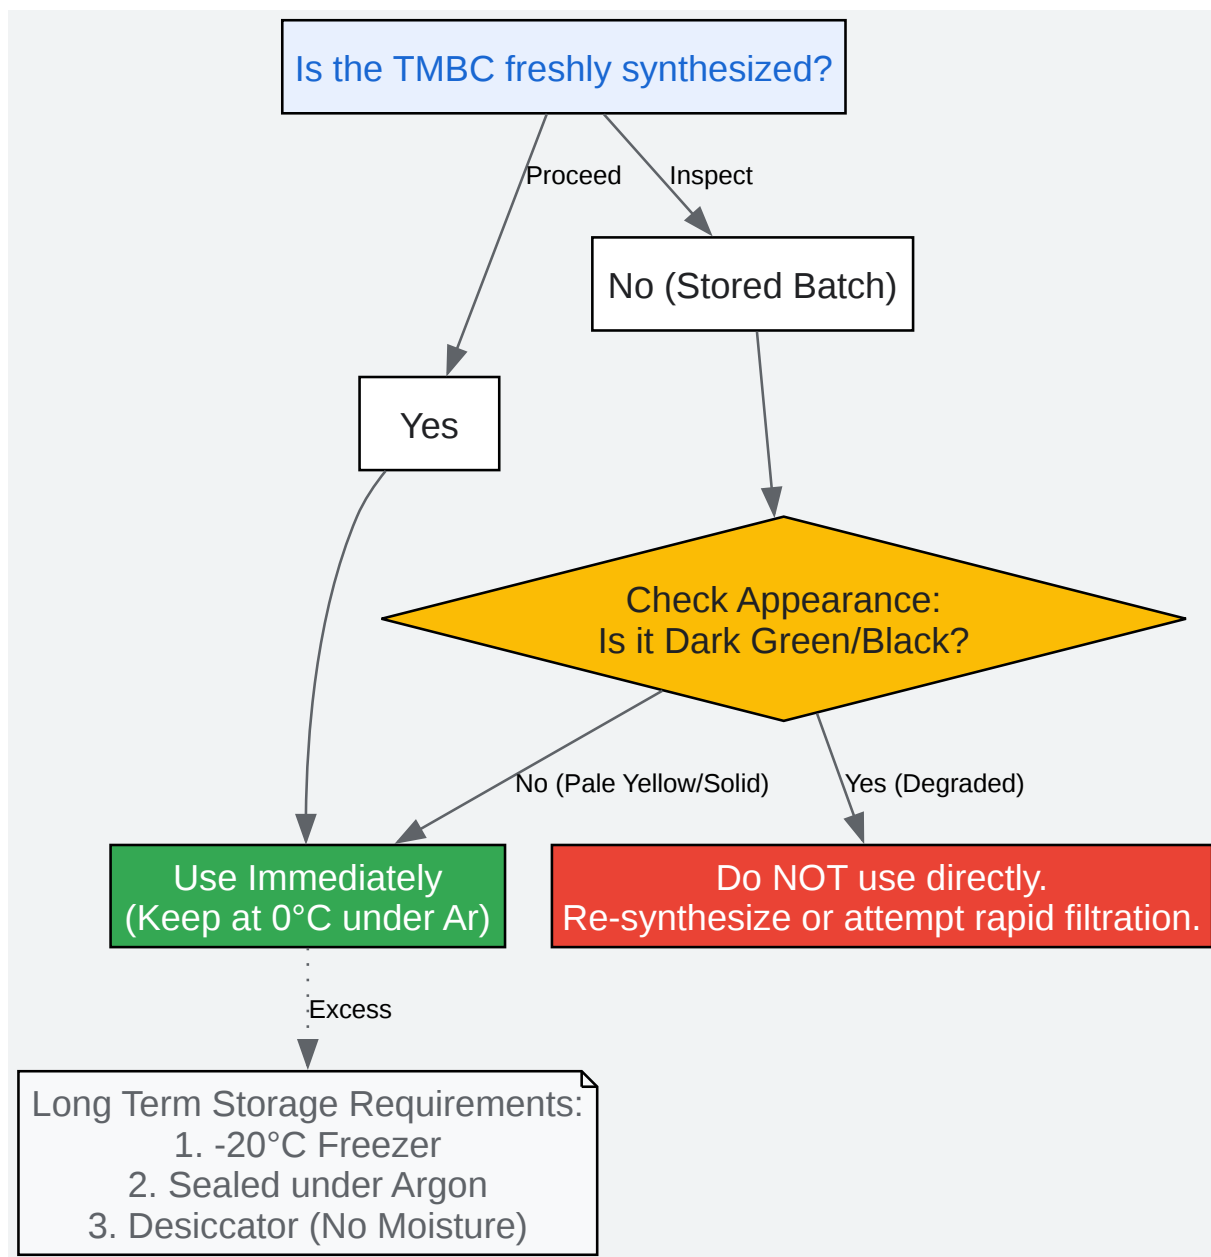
Is the TMBC freshly synthesized?

Proceed

Inspect

No (Stored Batch)

Yes

Check Appearance:
Is it Dark Green/Black?

No (Pale Yellow/Solid)

Yes (Degraded)

Use Immediately
(Keep at 0°C under Ar)

Do NOT use directly.
Re-synthesize or attempt rapid filtration.

Excess

Long Term Storage Requirements:
1. -20°C Freezer
2. Sealed under Argon
3. Desiccator (No Moisture)